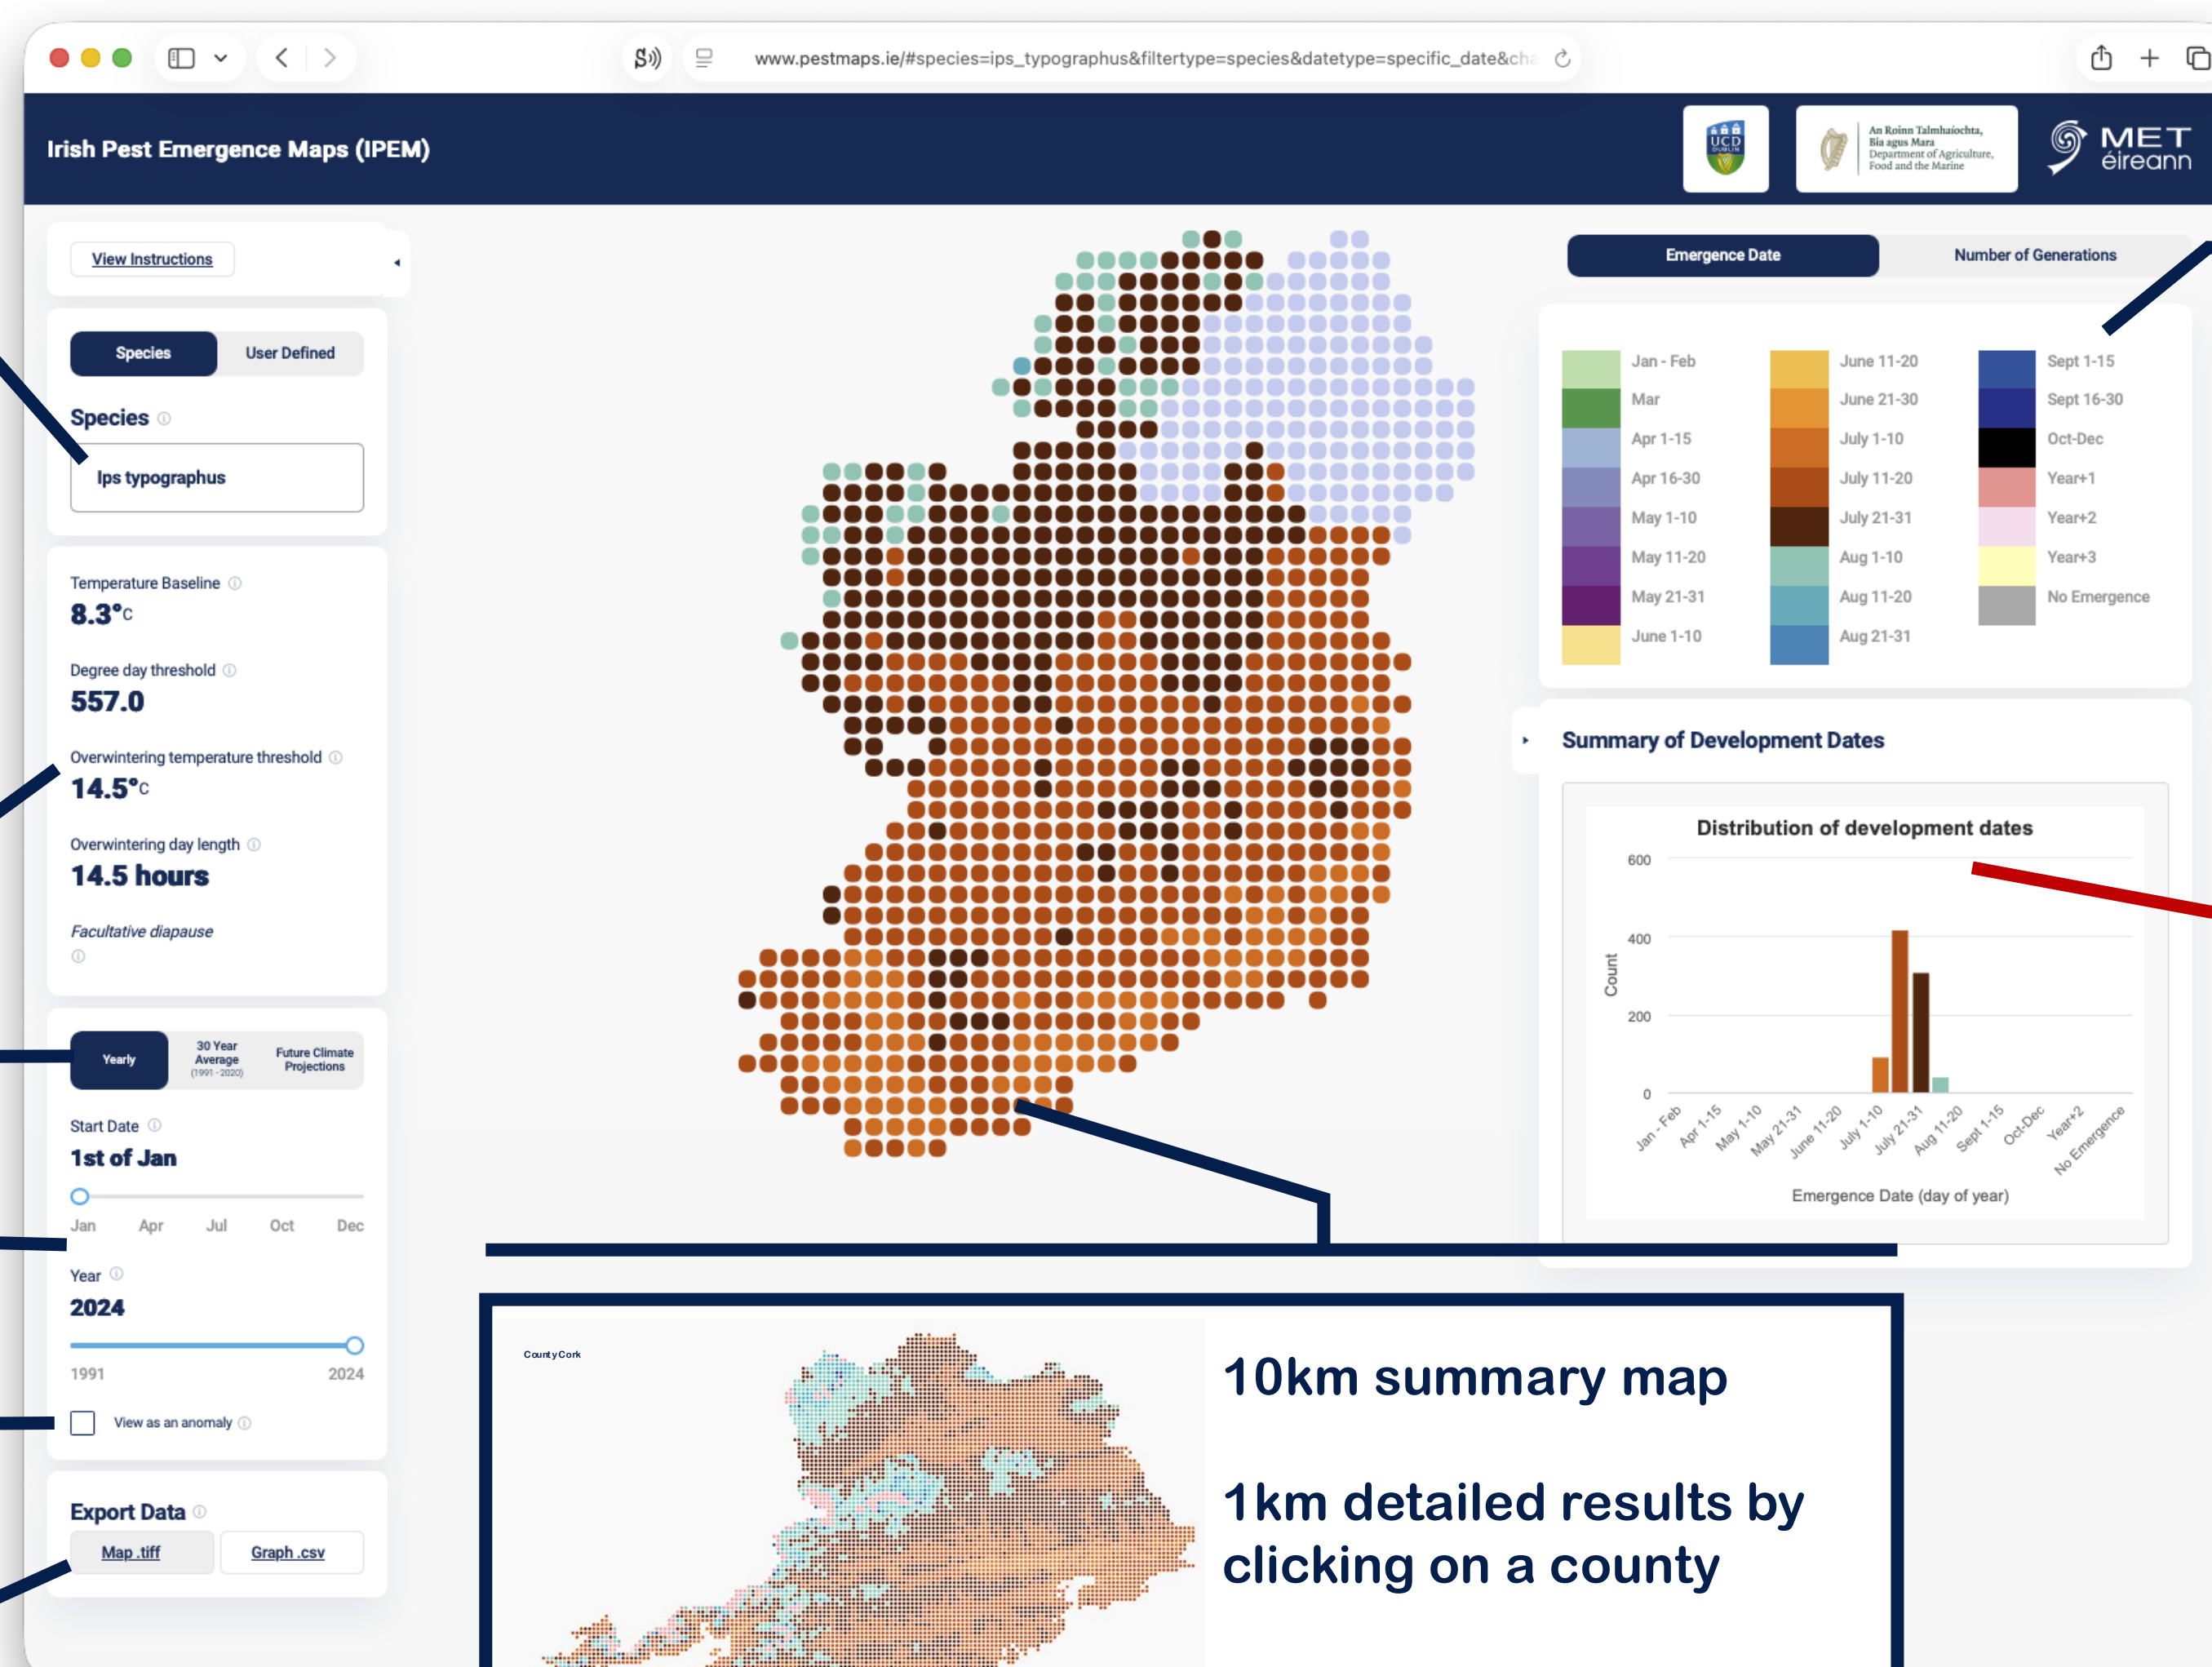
www.pestmaps.ie/#species=ips_typographus&filtertype=species&datetype=specific_date&cha

Irish Pest Emergence Maps (IPEM)

UCD DUBLIN

An Roinn Talmhaíochta, Bia agus Mara
Department of Agriculture, Food and the Marine

MET éireann

View Instructions

Species | User Defined

Species

Ips typographus

Temperature Baseline
8.3°c

Degree day threshold
557.0

Overwintering temperature threshold
14.5°c

Overwintering day length
14.5 hours

Facultative diapause

Yearly | 30 Year Average (1991 - 2020) | Future Climate Projections

Start Date
1st of Jan

Jan Apr Jul Oct Dec

Year
2024

1991 2024

View as an anomaly

Export Data
Map .tiff | Graph .csv

Emergence Date | Number of Generations

| | | |
|---|---|---|
| Jan - Feb | June 11-20 | Sept 1-15 |
| Mar | June 21-30 | Sept 16-30 |
| Apr 1-15 | July 1-10 | Oct-Dec |
| Apr 16-30 | July 11-20 | Year+1 |
| May 1-10 | July 21-31 | Year+2 |
| May 11-20 | Aug 1-10 | Year+3 |
| May 21-31 | Aug 11-20 | No Emergence |
| June 1-10 | Aug 21-31 | |

Summary of Development Dates

Distribution of development dates

600
400
200
0
Count

Jan - Feb, Apr 1-15, May 1-10, May 21-31, June 11-20, July 1-10, July 21-31, Aug 11-20, Sept 1-15, Oct-Dec, Year+2, No Emergence

Emergence Date (day of year)

County Cork

10km summary map

1km detailed results by clicking on a county